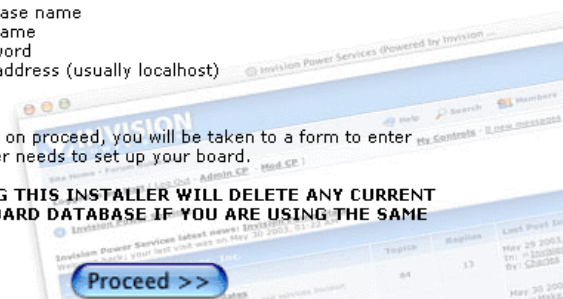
ase name
ame
word
address (usually localhost)

on proceed, you will be taken to a form to enter
er needs to set up your board.

G THIS INSTALLER WILL DELETE ANY CURRENT
ARD DATABASE IF YOU ARE USING THE SAME

Proceed >>

© Invision Power Services (Powered by Invision ...

VISION

Help Search Members

My Controls · 0 new messages

Site Home · Forum · Log Out · Admin CP · Mod CP

Invision Power Services latest news: Invision ...
Welcome back; your last visit was on May 30 2003, 01:23 ...

Topics Replies Last Post In...

64 13

May 29 2003...
In: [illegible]
By: Charles

May 30 2003...